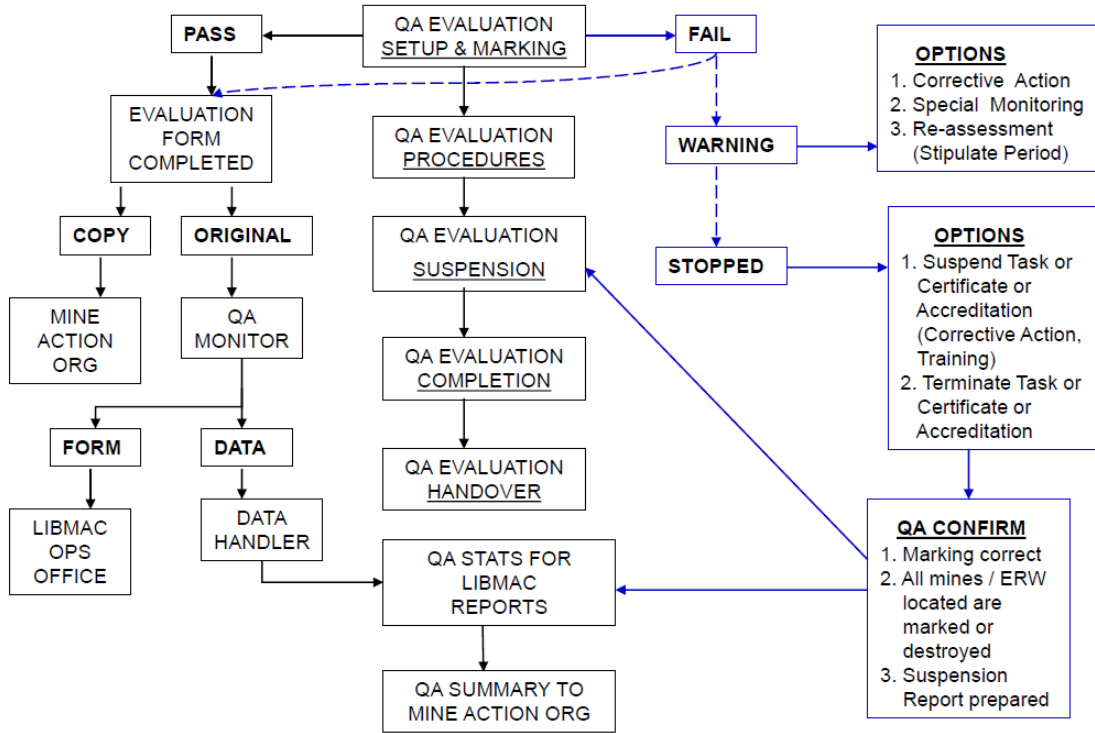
PASS

QA EVALUATION SETUP & MARKING

FAIL

OPTIONS
1. Corrective Action
2. Special Monitoring
3. Re-assessment (Stipulate Period)

EVALUATION FORM COMPLETED

QA EVALUATION PROCEDURES

WARNING

COPY

ORIGINAL

QA EVALUATION SUSPENSION

STOPPED

OPTIONS
1. Suspend Task or Certificate or Accreditation (Corrective Action, Training)
2. Terminate Task or Certificate or Accreditation

MINE ACTION ORG

QA MONITOR

QA EVALUATION COMPLETION

FORM

DATA

QA EVALUATION HANDOVER

LIBMAC OPS OFFICE

DATA HANDLER

QA STATS FOR LIBMAC REPORTS

QA CONFIRM
1. Marking correct
2. All mines / ERW located are marked or destroyed
3. Suspension Report prepared

QA SUMMARY TO MINE ACTION ORG